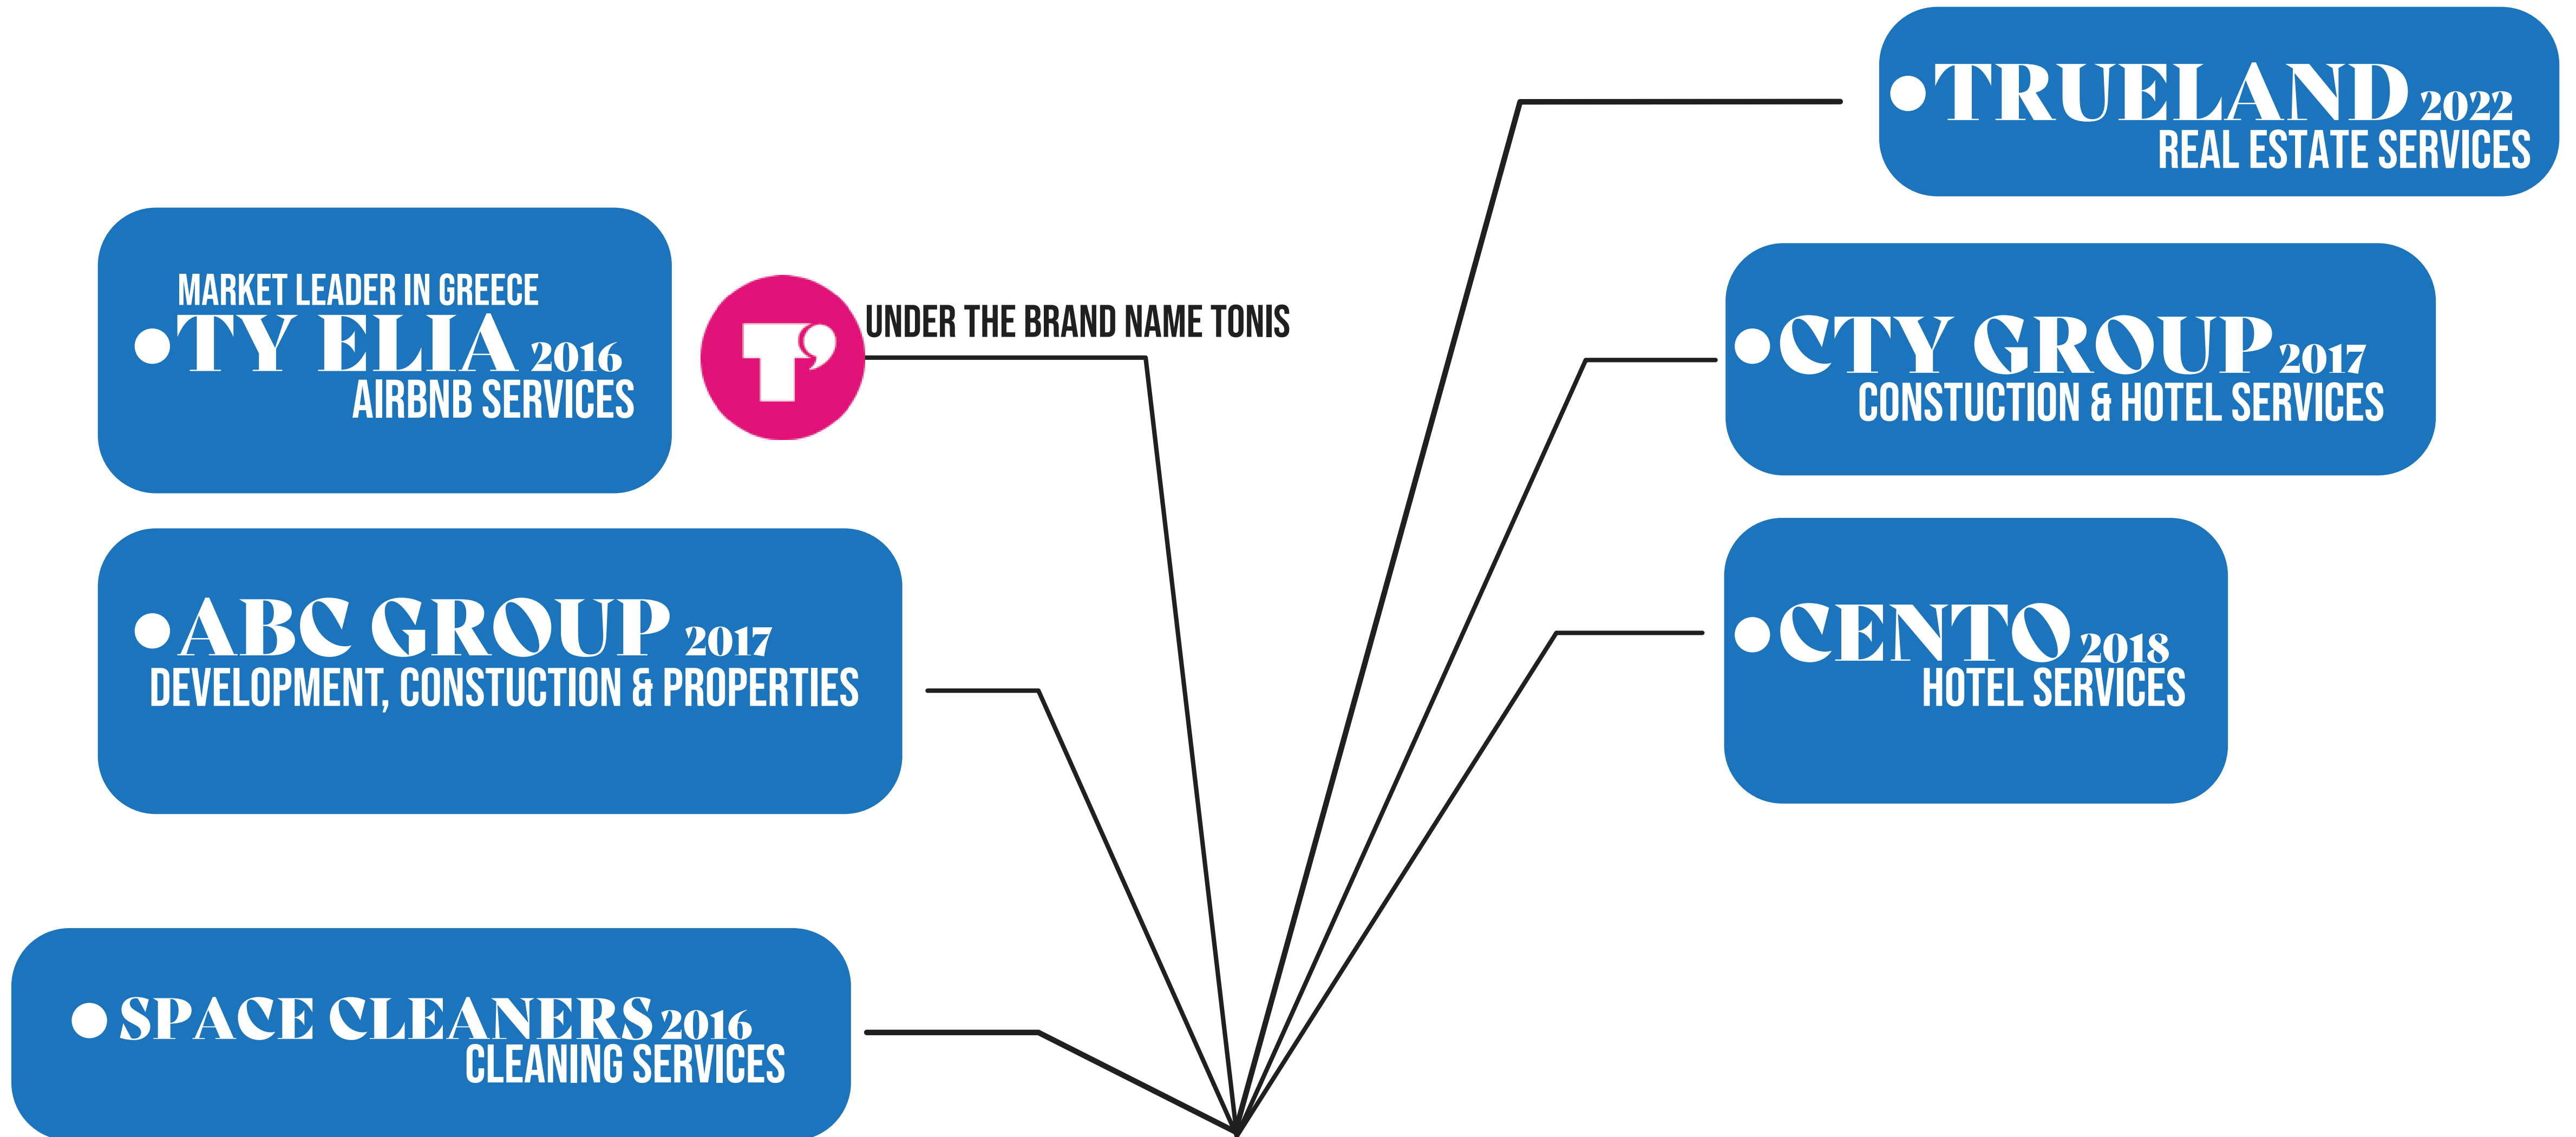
•TRUELAND 2022
REAL ESTATE SERVICES

MARKET LEADER IN GREECE
•TY ELIA 2016
AIRBNB SERVICES

UNDER THE BRAND NAME TONIS

•CTY GROUP 2017
CONSTUCTION & HOTEL SERVICES

•ABC GROUP 2017
DEVELOPMENT, CONSTUCTION & PROPERTIES

•CENTO 2018
HOTEL SERVICES

•SPACE CLEANERS 2016
CLEANING SERVICES